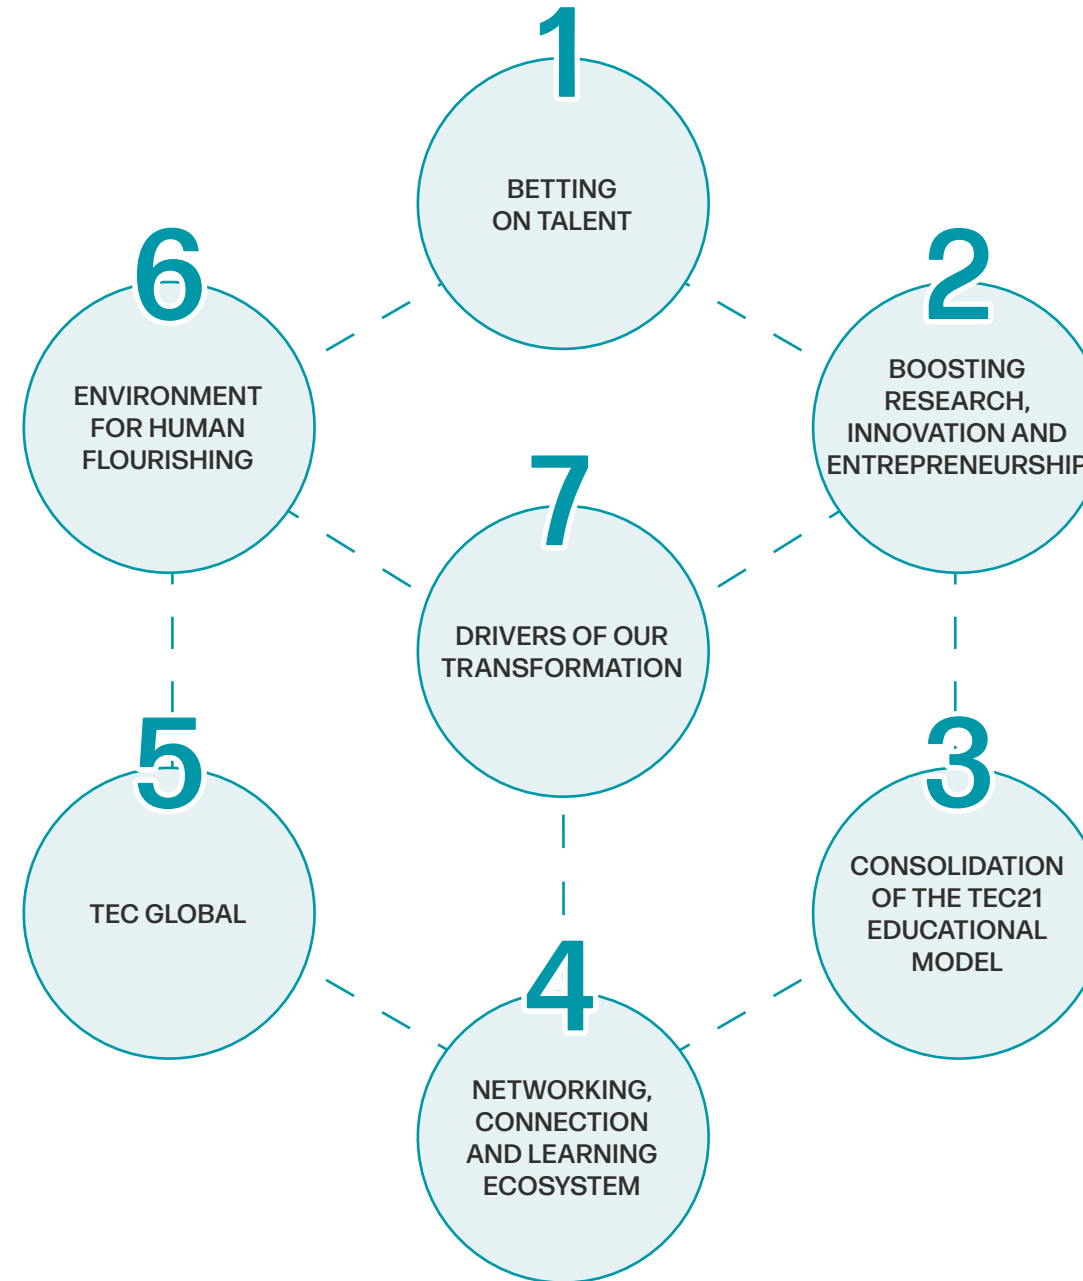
1
BETTING ON TALENT

2
BOOSTING RESEARCH, INNOVATION AND ENTREPRENEURSHIP

6
ENVIRONMENT FOR HUMAN FLOURISHING

7
DRIVERS OF OUR TRANSFORMATION

5
TEC GLOBAL

3
CONSOLIDATION OF THE TEC21 EDUCATIONAL MODEL

4
NETWORKING, CONNECTION AND LEARNING ECOSYSTEM